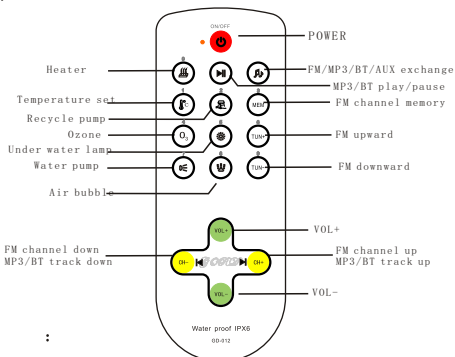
ON/OFF

POWER

Heater

FM/MP3/BT/AUX exchange

MP3/BT play/pause

Temperature set

Recycle pump

MEM

FM channel memory

Ozone

$O_3$

TUN+

FM upward

Under water lamp

Water pump

TUN-

FM downward

Air bubble

VOL+

VOL+

FM channel down
MP3/BT track down

CH-

CH+

FM channel up
MP3/BT track up

VOL-

VOL-

Water proof IPX6

GD-012

: